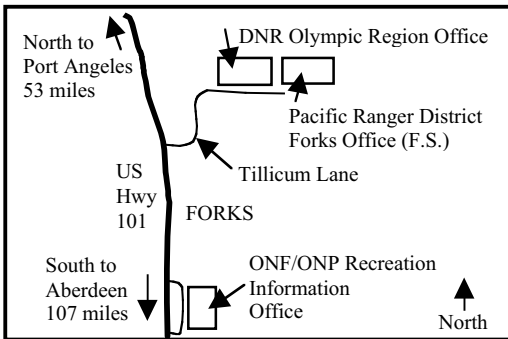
North to Port Angeles 53 miles

DNR Olympic Region Office

Pacific Ranger District Forks Office (F.S.)

US Hwy 101

Tillicum Lane

FORKS

South to Aberdeen 107 miles

ONF/ONP Recreation Information Office

North